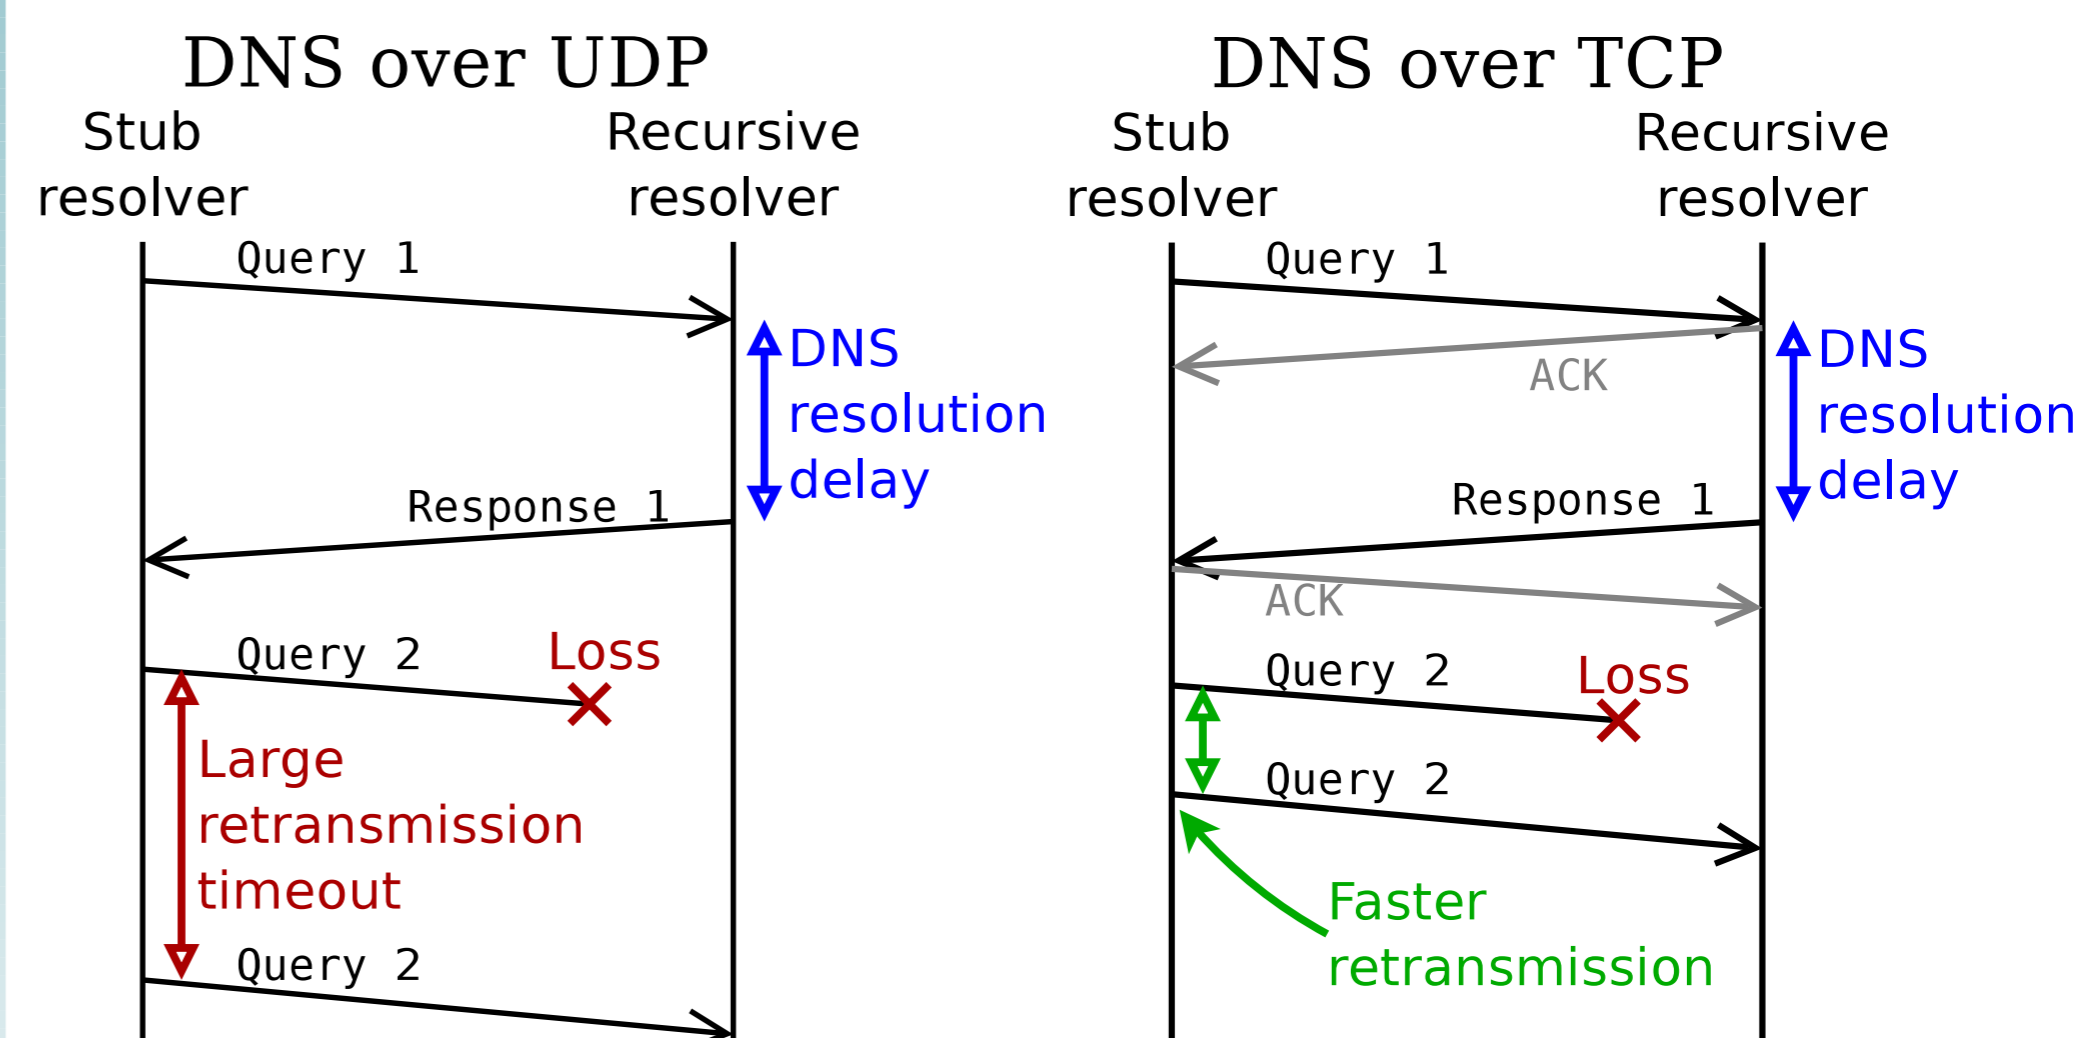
DNS over UDP

Stub resolver

Recursive resolver

Query 1

DNS resolution delay

Response 1

Query 2

Loss

Large retransmission timeout

Query 2

DNS over TCP

Stub resolver

Recursive resolver

Query 1

ACK

DNS resolution delay

Response 1

ACK

Query 2

Loss

Query 2

Faster retransmission